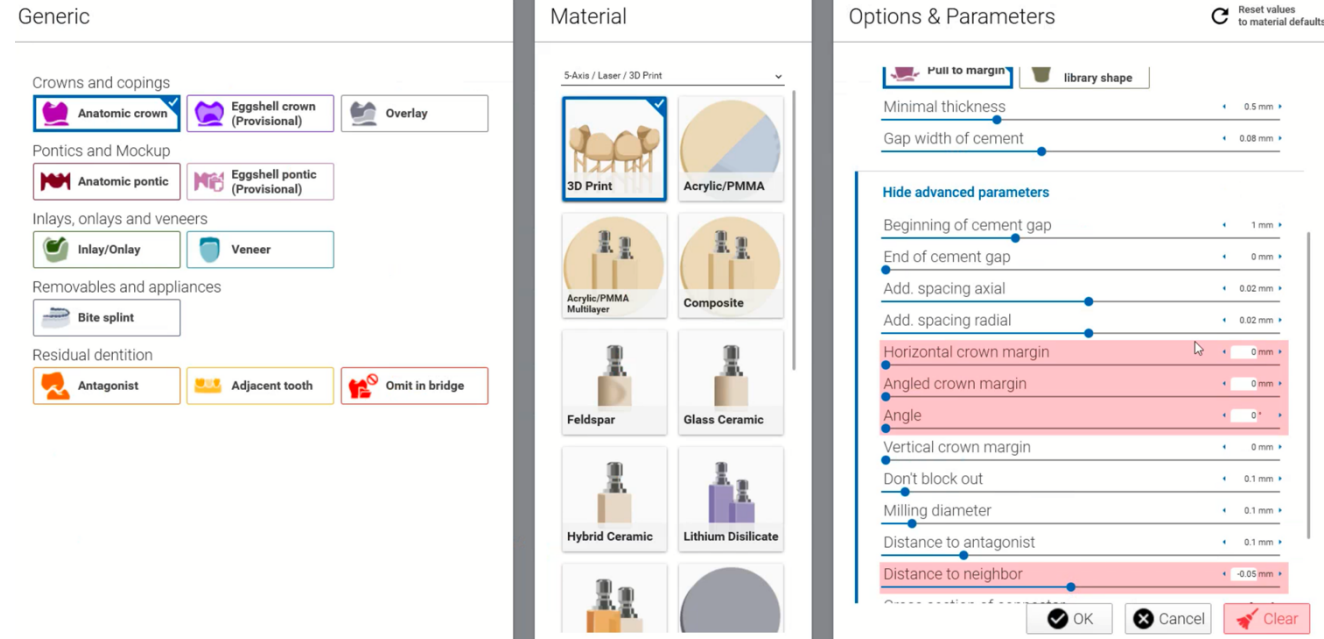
Generic

Crowns and copings

Anatomic crown

Eggshell crown (Provisional)

Overlay

Pontics and Mockup

Anatomic pontic

Eggshell pontic (Provisional)

Inlays, onlays and veneers

Inlay/Onlay

Veneer

Removables and appliances

Bite splint

Residual dentition

Antagonist

Adjacent tooth

Omit in bridge

Material

5-Axis / Laser / 3D Print

3D Print

Acrylic/PMMA

Acrylic/PMMA Multilayer

Composite

Feldspar

Glass Ceramic

Hybrid Ceramic

Lithium Disilicate

Options & Parameters

Reset values to material defaults

Pull to margin

library shape

Minimal thickness 0.5 mm

Gap width of cement 0.08 mm

Hide advanced parameters

Beginning of cement gap 1 mm

End of cement gap 0 mm

Add. spacing axial 0.02 mm

Add. spacing radial 0.02 mm

Horizontal crown margin 0 mm

Angled crown margin 0 mm

Angle 0 °

Vertical crown margin 0 mm

Don't block out 0.1 mm

Milling diameter 0.1 mm

Distance to antagonist 0.1 mm

Distance to neighbor -0.05 mm

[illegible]

OK

Cancel

Clear